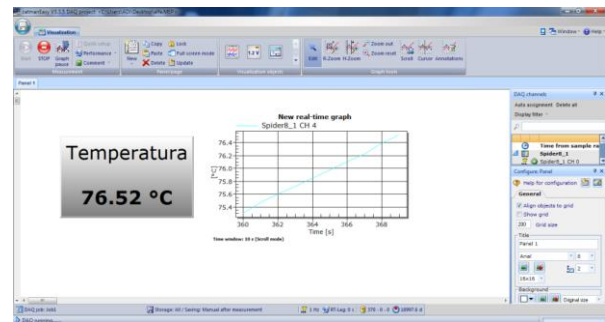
Visualization

Start STOP Graph pause Performance Comment

Copy Lock Paste Full screen mode New Delete Update

Edit X-Zoom Y-Zoom Zoom out Zoom reset Scroll Cursor Annotations

Measurement Panel page Visualization objects Graph tools

Window Help

Panel 1

Temperatura

76.52 °C

New real-time graph

Spider8_1 CH 4

76.4
76.2
76.0
75.8
75.6
75.4

[°C]

362 364 366 368

Time [s]

Time window: 10 s (Scroll mode)

DAQ channels

Auto assignment Delete all

Display filter

Time from sample ra

Spider8_1

Spider8_1 CH 0

Configure Panel

Help for configuration

General

Align objects to grid

Show grid

Grid size

Title

Panel 1

Arial

Background

DAQ job: Inkb

Storage: Saving: Manual after measurement

DAQ running